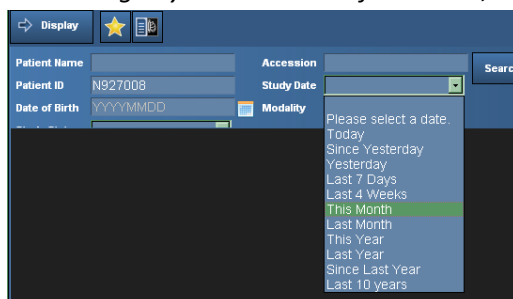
Display

Patient Name
Patient ID N927008
Date of Birth YYYYMMDD

Accession
Study Date
Modality

Searc

Please select a date.
Today
Since Yesterday
Yesterday
Last 7 Days
Last 4 Weeks
This Month
Last Month
This Year
Last Year
Since Last Year
Last 10 years